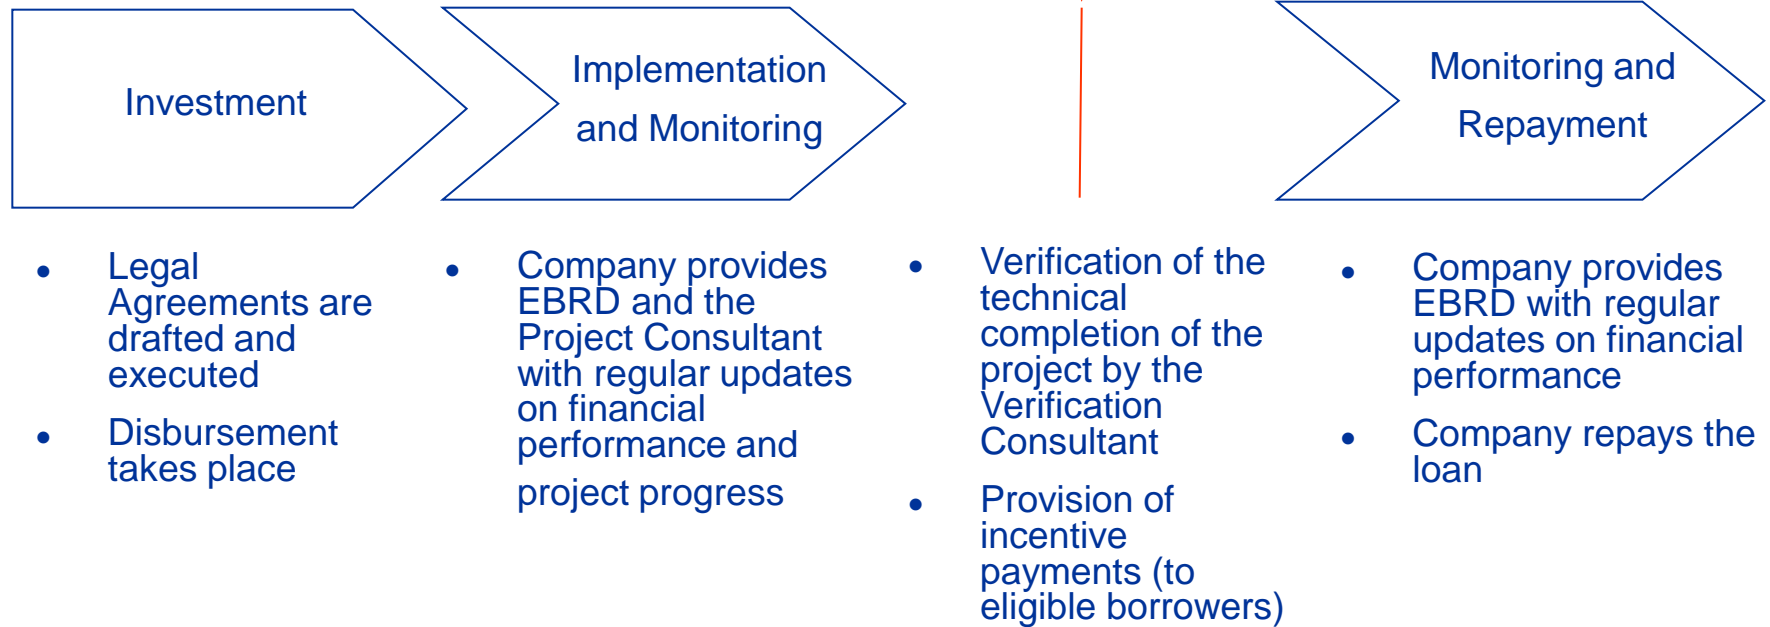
Investment

Implementation and Monitoring

Monitoring and Repayment

- Legal Agreements are drafted and executed
- Disbursement takes place

- Company provides EBRD and the Project Consultant with regular updates on financial performance and project progress

- Verification of the technical completion of the project by the Verification Consultant
- Provision of incentive payments (to eligible borrowers)

- Company provides EBRD with regular updates on financial performance
- Company repays the loan